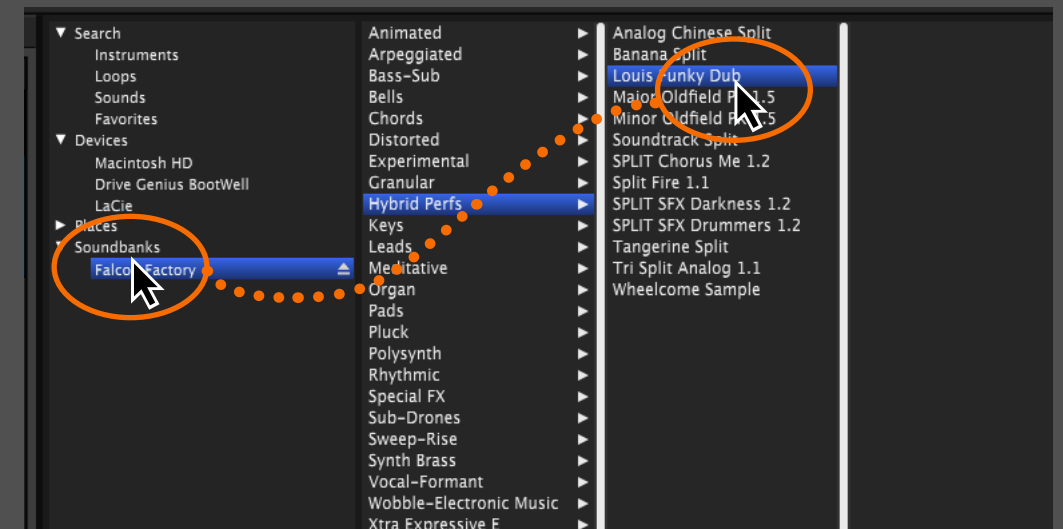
▼ Search
Instruments
Loops
Sounds
Favorites
▼ Devices
Macintosh HD
Drive Genius BootWell
LaCie
► Places
▼ Soundbanks
Falco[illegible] Factory

Animated
Arpeggiated
Bass-Sub
Bells
Chords
Distorted
Experimental
Granular
Hybrid Perfs
Keys
Leads
Meditative
Organ
Pads
Pluck
Polysynth
Rhythmic
Special FX
Sub-Drones
Sweep-Rise
Synth Brass
Vocal-Formant
Wobble-Electronic Music
Xtra Expressive F

Analog Chinese Split
Banana Split
Louis Funky Dub
Major Oldfield P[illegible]1.5
Minor Oldfield P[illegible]1.5
Soundtrack Split
SPLIT Chorus Me 1.2
Split Fire 1.1
SPLIT SFX Darkness 1.2
SPLIT SFX Drummers 1.2
Tangerine Split
Tri Split Analog 1.1
Wheelcome Sample